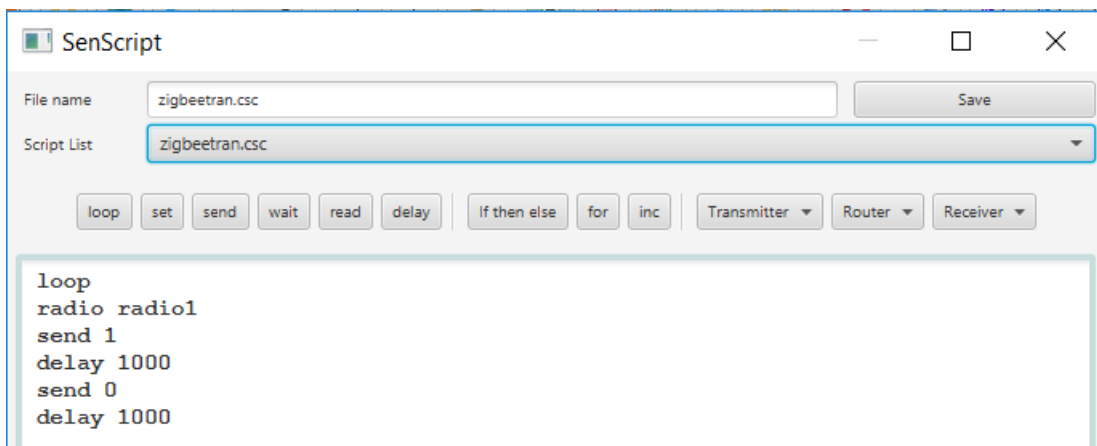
SenScript

File name zigbeetran.csc
Save
Script List zigbeetran.csc

loop set send wait read delay If then else for inc Transmitter Router Receiver

loop
radio radio1
send 1
delay 1000
send 0
delay 1000